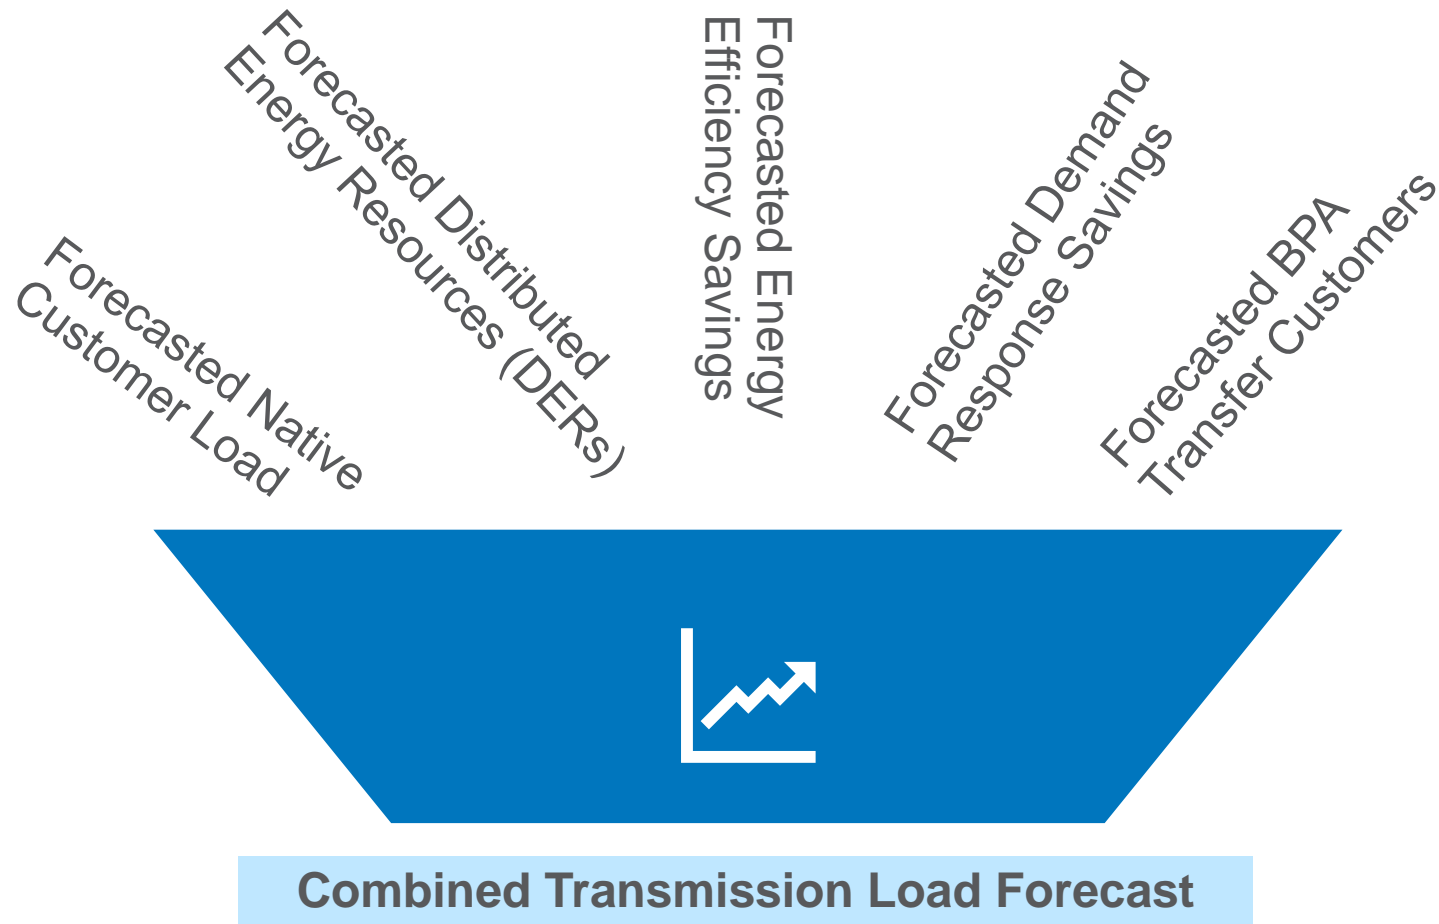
Forecasted Native Customer Load

Forecasted Distributed Energy Resources (DERs)

Forecasted Energy Efficiency Savings

Forecasted Demand Response Savings

Forecasted BPA Transfer Customers

Combined Transmission Load Forecast